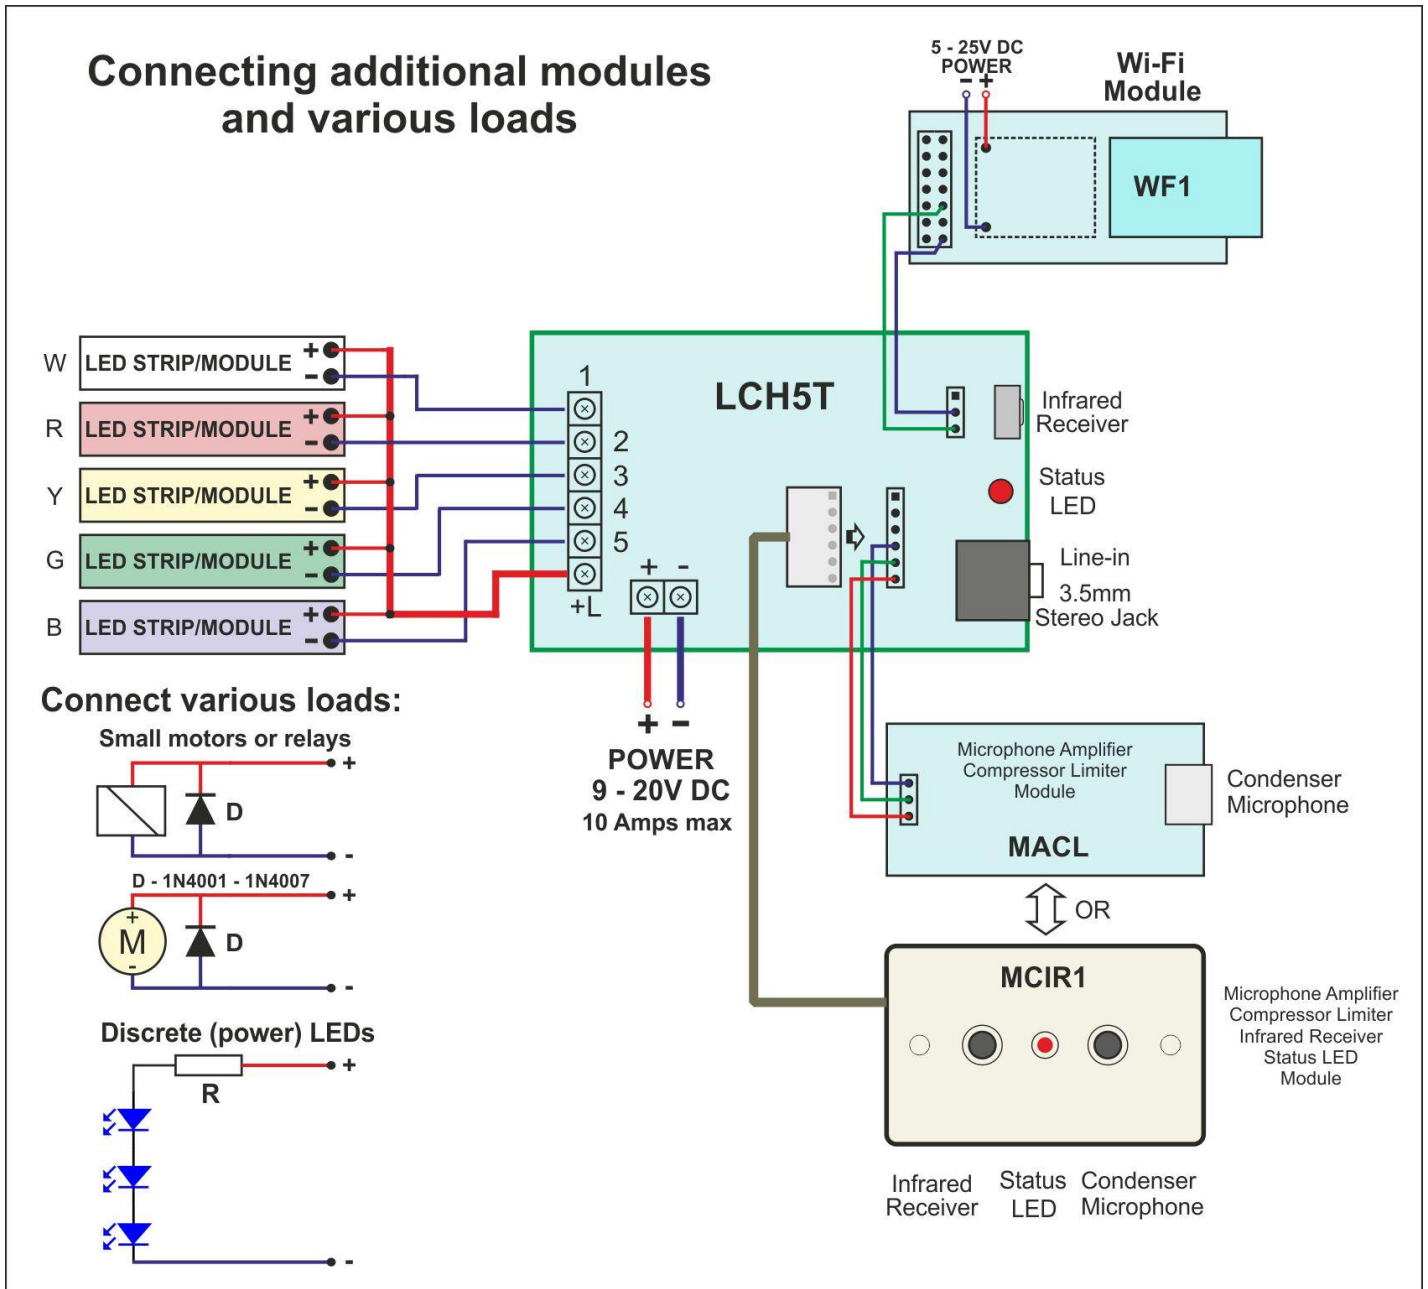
Connecting additional modules and various loads

5 - 25V DC POWER
- +

Wi-Fi Module

WF1

W LED STRIP/MODULE + -
R LED STRIP/MODULE + -
Y LED STRIP/MODULE + -
G LED STRIP/MODULE + -
B LED STRIP/MODULE + -

1
2
3
4
5
+L

LCH5T

Infrared Receiver

Status LED

Line-in
3.5mm Stereo Jack

+ -

+ -
POWER
9 - 20V DC
10 Amps max

Connect various loads:

Small motors or relays
D
+
-

D - 1N4001 - 1N4007
M
+
-
D
+
-

Discrete (power) LEDs
R
+
-

Microphone Amplifier Compressor Limiter Module

MACL

Condenser Microphone

OR

MCIR1

Microphone Amplifier Compressor Limiter Infrared Receiver Status LED Module

Infrared Receiver
Status LED
Condenser Microphone